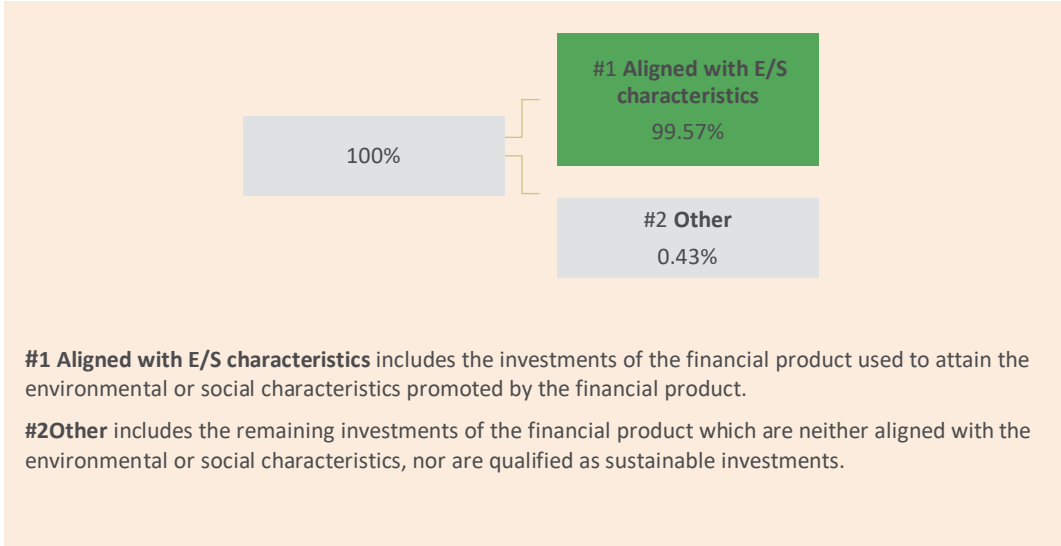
100%

#1 Aligned with E/S characteristics
99.57%

#2 Other
0.43%

#1 Aligned with E/S characteristics includes the investments of the financial product used to attain the environmental or social characteristics promoted by the financial product.

#2Other includes the remaining investments of the financial product which are neither aligned with the environmental or social characteristics, nor are qualified as sustainable investments.